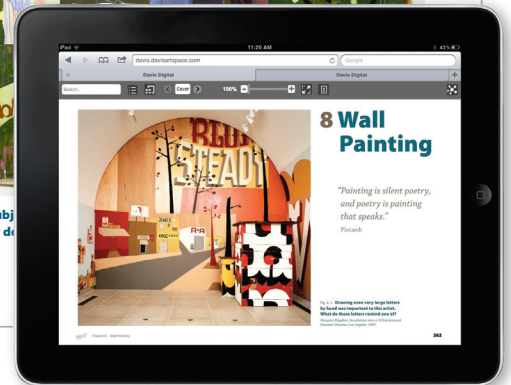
iPad
11:20 AM
41%
davis.davisartspace.com
Google
Davis Digital
Davis Digital
Search
Cover
100%
8 Wall Painting
"Painting is silent poetry, and poetry is painting that speaks."
Plutarch
Fig. 8.1 Drawing over very large letters by hand was important to this artist. What do these letters remind you of?
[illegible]
Chapter 8 Wall Painting
263
bj
de